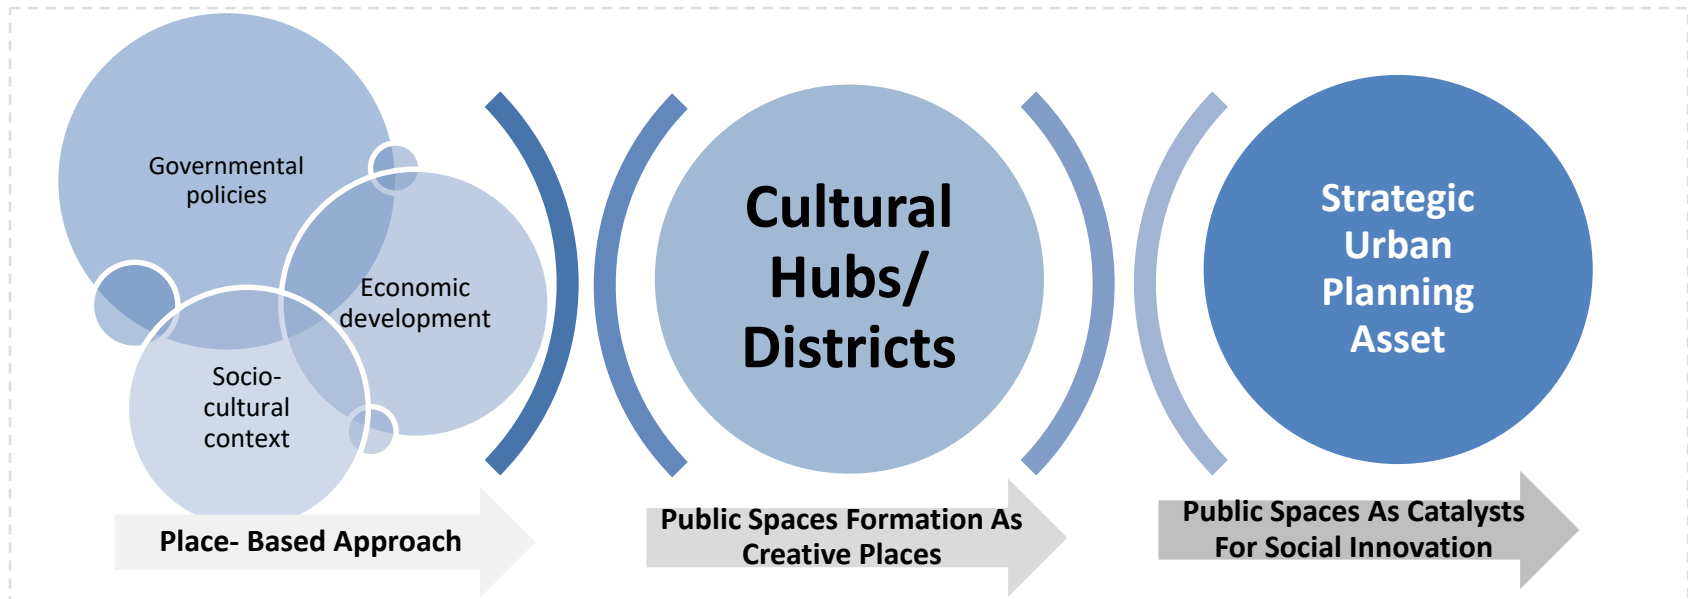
Governmental policies

Economic development

Socio-cultural context

Place- Based Approach

Cultural Hubs/ Districts

Public Spaces Formation As Creative Places

Strategic Urban Planning Asset

Public Spaces As Catalysts For Social Innovation